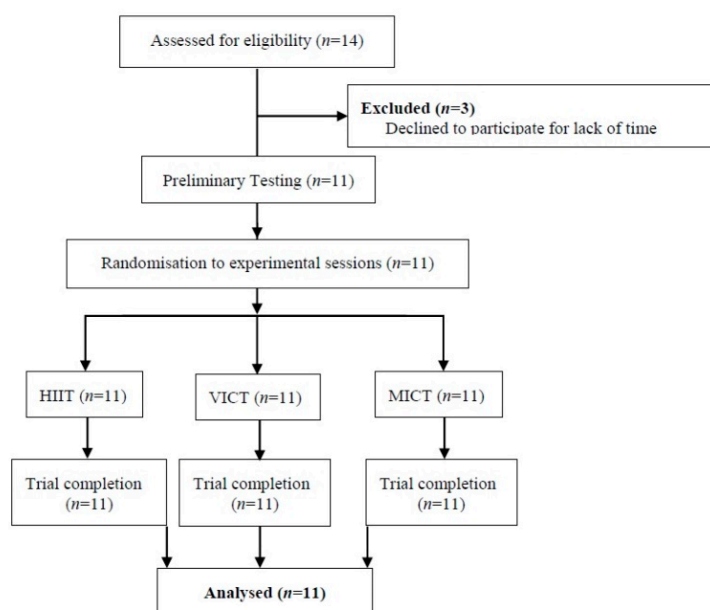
Assessed for eligibility ($n$=14)

Excluded ($n$=3)
Declined to participate for lack of time

Preliminary Testing ($n$=11)

Randomisation to experimental sessions ($n$=11)

HIIT ($n$=11)

VICT ($n$=11)

MICT ($n$=11)

Trial completion ($n$=11)

Trial completion ($n$=11)

Trial completion ($n$=11)

Analysed ($n$=11)